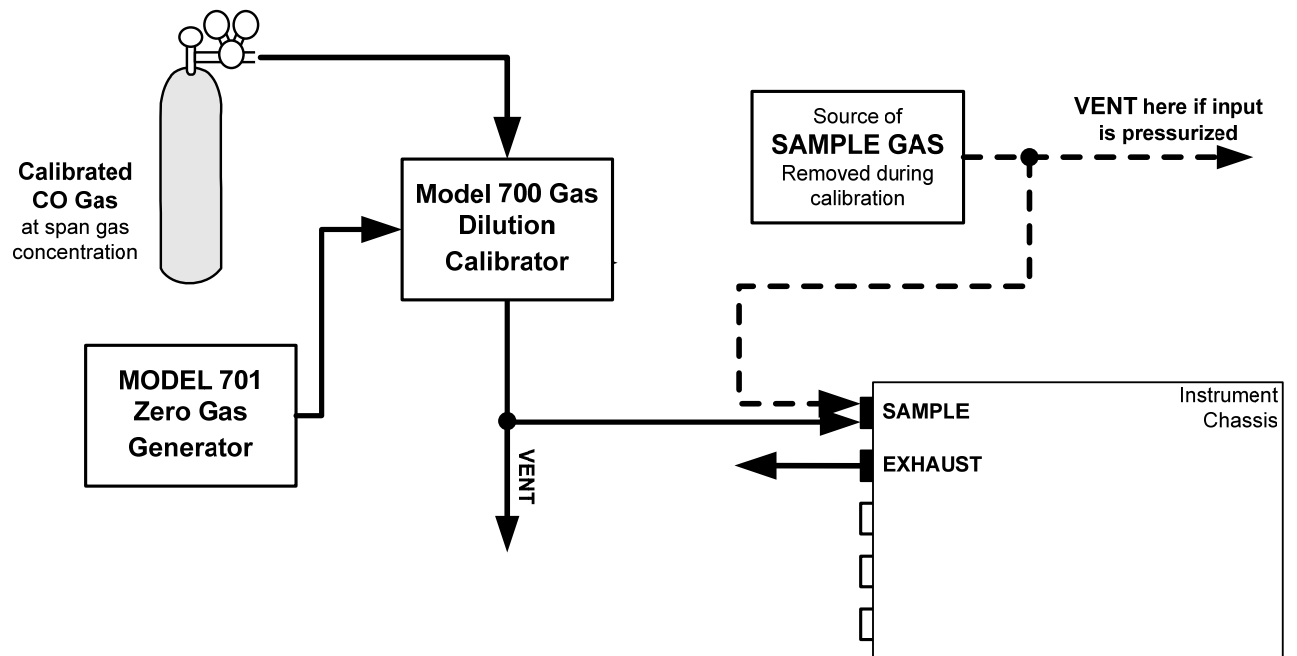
Calibrated
CO Gas
at span gas concentration

Model 700 Gas Dilution Calibrator

Source of
SAMPLE GAS
Removed during calibration

VENT here if input is pressurized

MODEL 701 Zero Gas Generator

VENT

Instrument Chassis

SAMPLE

EXHAUST